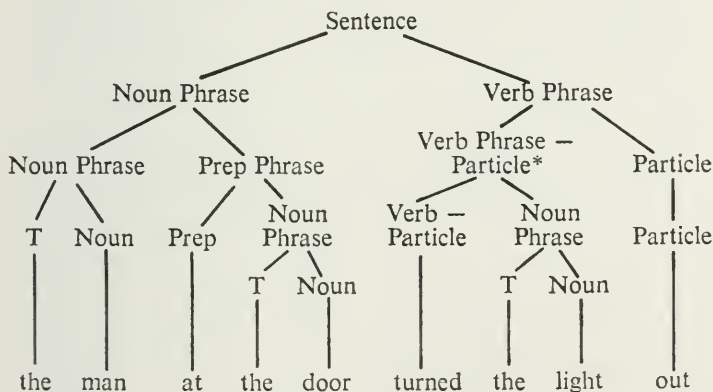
Sentence

Noun Phrase

Verb Phrase

Noun Phrase

Prep Phrase

Verb Phrase — Particle*

Particle

T

Noun

Prep

Noun Phrase

Verb — Particle

Noun Phrase

Particle

T

Noun

T

Noun

the

man

at

the

door

turned

the

light

out